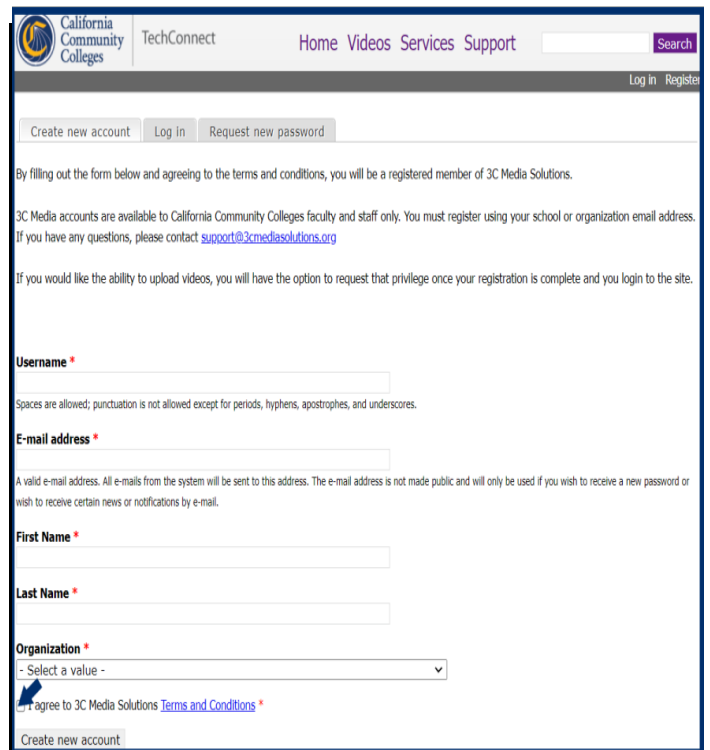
California Community Colleges

TechConnect

Home Videos Services Support

Search

Log in Register

Create new account | Log in | Request new password

By filling out the form below and agreeing to the terms and conditions, you will be a registered member of 3C Media Solutions.

3C Media accounts are available to California Community Colleges faculty and staff only. You must register using your school or organization email address. If you have any questions, please contact support@3cmediasolutions.org

If you would like the ability to upload videos, you will have the option to request that privilege once your registration is complete and you login to the site.

Username *

Spaces are allowed; punctuation is not allowed except for periods, hyphens, apostrophes, and underscores.

E-mail address *

A valid e-mail address. All e-mails from the system will be sent to this address. The e-mail address is not made public and will only be used if you wish to receive a new password or wish to receive certain news or notifications by e-mail.

First Name *

Last Name *

Organization *

- Select a value -

I agree to 3C Media Solutions Terms and Conditions *

Create new account